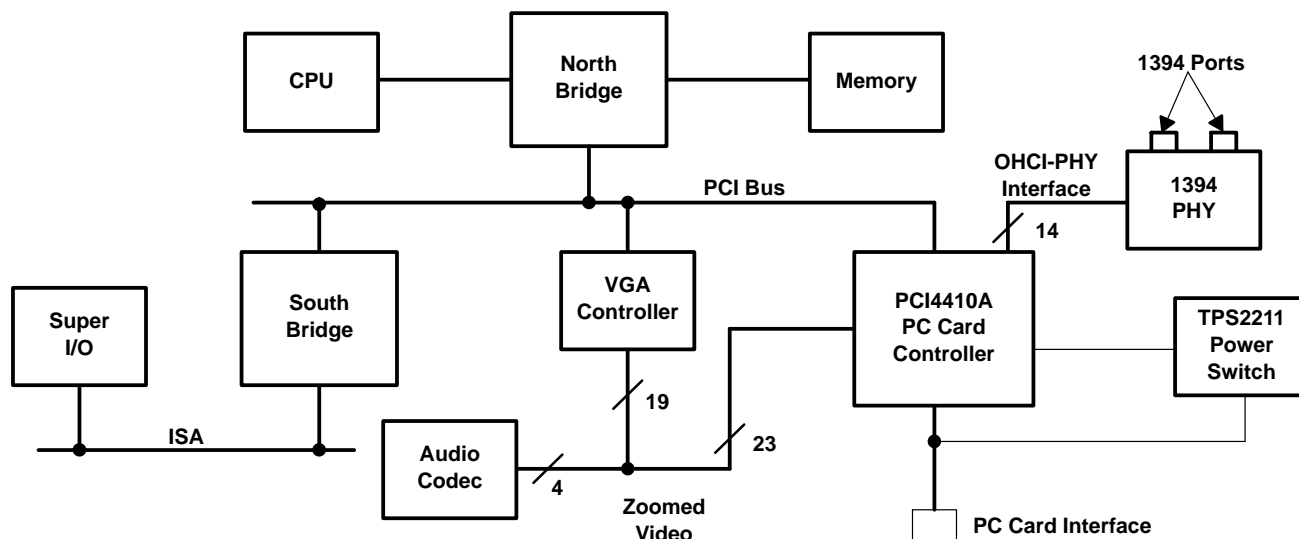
CPU

North Bridge

Memory

1394 Ports

OHCI-PHY Interface

1394 PHY

PCI Bus

14

Super I/O

South Bridge

VGA Controller

PCI4410A PC Card Controller

TPS2211 Power Switch

19

ISA

Audio Codec

23

4

Zoomed Video

PC Card Interface